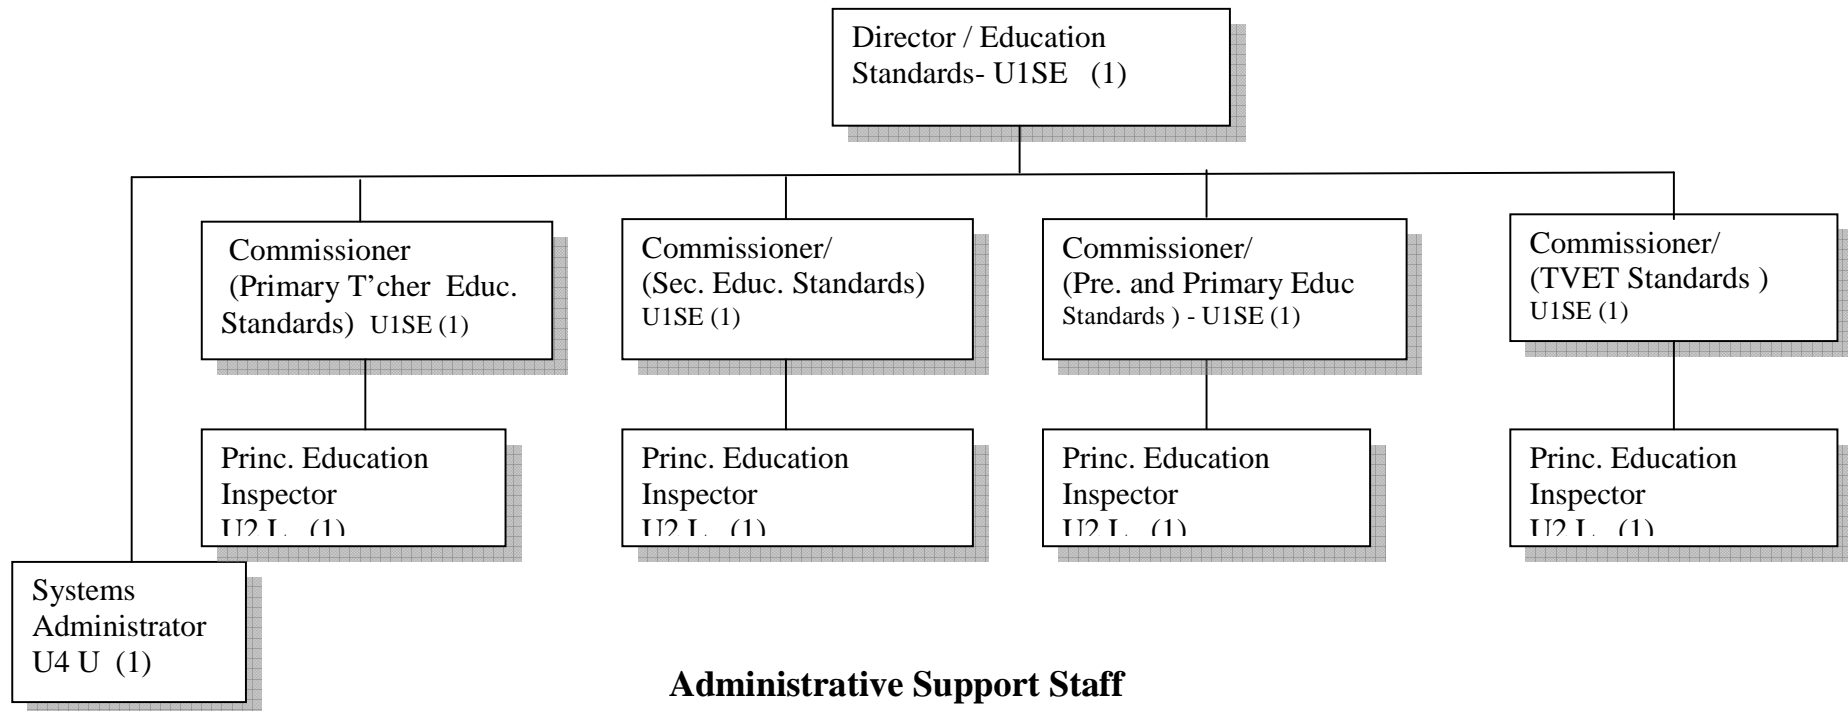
Director / Education Standards- U1SE (1)

Commissioner (Primary T'cher Educ. Standards) U1SE (1)

Commissioner/ (Sec. Educ. Standards) U1SE (1)

Commissioner/ (Pre. and Primary Educ Standards ) - U1SE (1)

Commissioner/ (TVET Standards ) U1SE (1)

Princ. Education Inspector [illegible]

Princ. Education Inspector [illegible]

Princ. Education Inspector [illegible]

Princ. Education Inspector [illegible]

Systems Administrator U4 U (1)

**Administrative Support Staff**